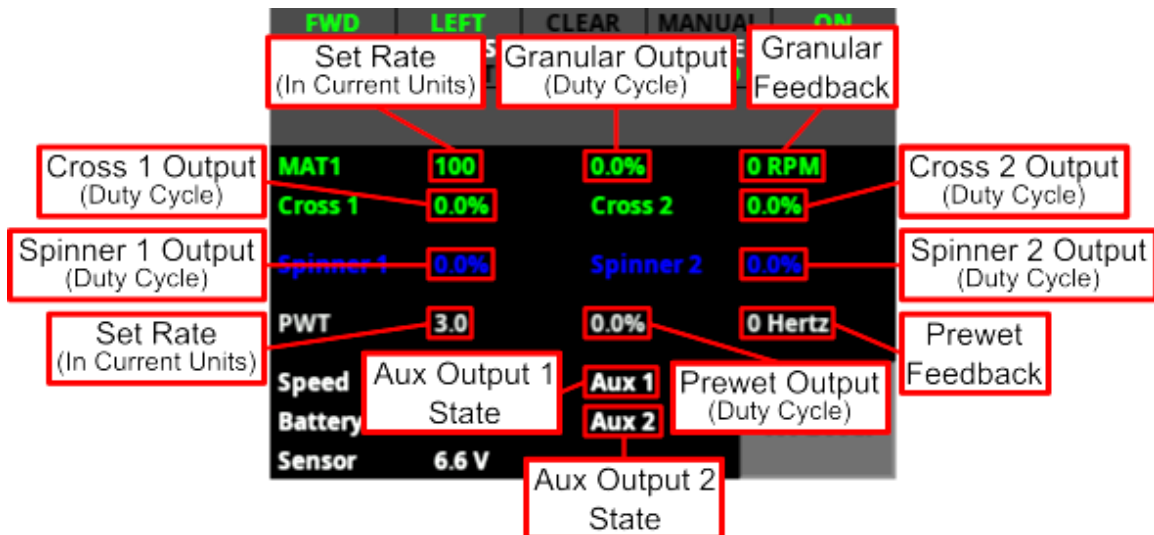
FWD LEFT CLEAR MANUAL ON

Set Rate
(In Current Units)

Granular Output
(Duty Cycle)

Granular
Feedback

Cross 1 Output
(Duty Cycle)

MAT1 100 0.0% 0 RPM

Cross 2 Output
(Duty Cycle)

Cross 1 0.0% Cross 2 0.0%

Spinner 1 Output
(Duty Cycle)

Spinner 1 0.0% Spinner 2 0.0%

Spinner 2 Output
(Duty Cycle)

Set Rate
(In Current Units)

PWT 3.0 0.0% 0 Hertz

Prewet
Feedback

Speed

Aux Output 1
State

Aux 1

Prewet Output
(Duty Cycle)

Battery

Aux 2

Sensor 6.6 V

Aux Output 2
State